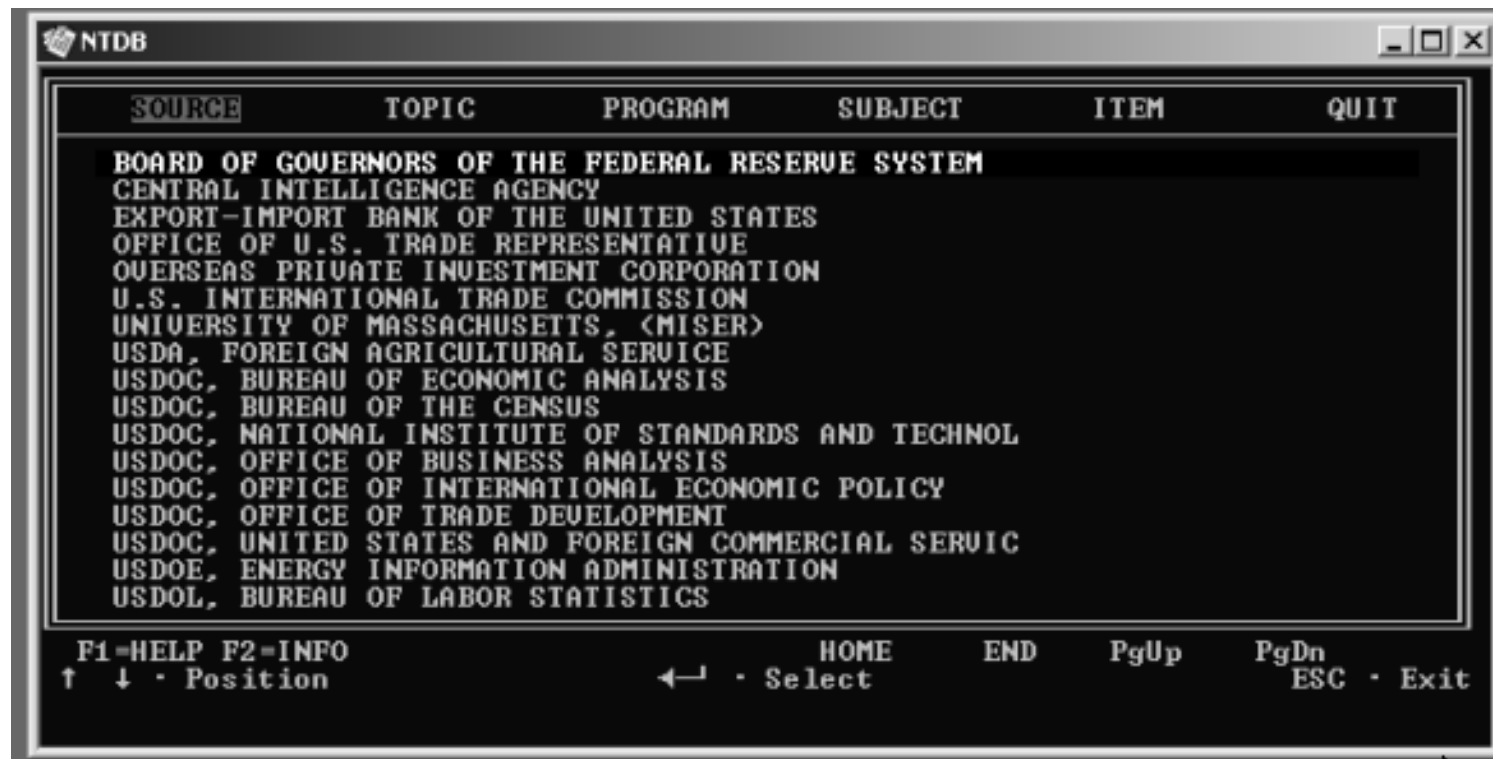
NTDB

SOURCE TOPIC PROGRAM SUBJECT ITEM QUIT

BOARD OF GOVERNORS OF THE FEDERAL RESERVE SYSTEM
CENTRAL INTELLIGENCE AGENCY
EXPORT-IMPORT BANK OF THE UNITED STATES
OFFICE OF U.S. TRADE REPRESENTATIVE
OVERSEAS PRIVATE INVESTMENT CORPORATION
U.S. INTERNATIONAL TRADE COMMISSION
UNIVERSITY OF MASSACHUSETTS, (MISER)
USDA, FOREIGN AGRICULTURAL SERVICE
USDOC, BUREAU OF ECONOMIC ANALYSIS
USDOC, BUREAU OF THE CENSUS
USDOC, NATIONAL INSTITUTE OF STANDARDS AND TECHNOL
USDOC, OFFICE OF BUSINESS ANALYSIS
USDOC, OFFICE OF INTERNATIONAL ECONOMIC POLICY
USDOC, OFFICE OF TRADE DEVELOPMENT
USDOC, UNITED STATES AND FOREIGN COMMERCIAL SERVIC
USDOE, ENERGY INFORMATION ADMINISTRATION
USDOL, BUREAU OF LABOR STATISTICS

F1=HELP F2=INFO HOME END PgUp PgDn
↑ ↓ · Position ←┘ · Select ESC · Exit